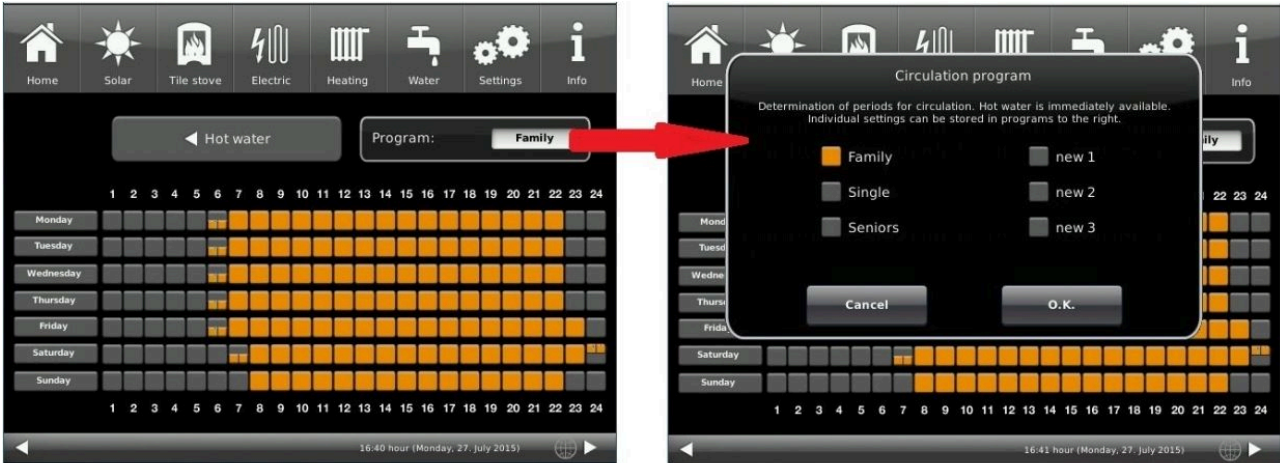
Home Solar Tile stove Electric Heating Water Settings Info

Hot water

Program: Family

1 2 3 4 5 6 7 8 9 10 11 12 13 14 15 16 17 18 19 20 21 22 23 24

Monday
Tuesday
Wednesday
Thursday
Friday
Saturday
Sunday

1 2 3 4 5 6 7 8 9 10 11 12 13 14 15 16 17 18 19 20 21 22 23 24

16:40 hour (Monday, 27. July 2015)

Home Info

Circulation program

Determination of periods for circulation. Hot water is immediately available. Individual settings can be stored in programs to the right.

Family new 1
Single new 2
Seniors new 3

Cancel O.K.

ily

22 23 24

Mond
Tuesd
Wedne
Thurs
Frida
Saturday
Sunday

1 2 3 4 5 6 7 8 9 10 11 12 13 14 15 16 17 18 19 20 21 22 23 24

16:41 hour (Monday, 27. July 2015)